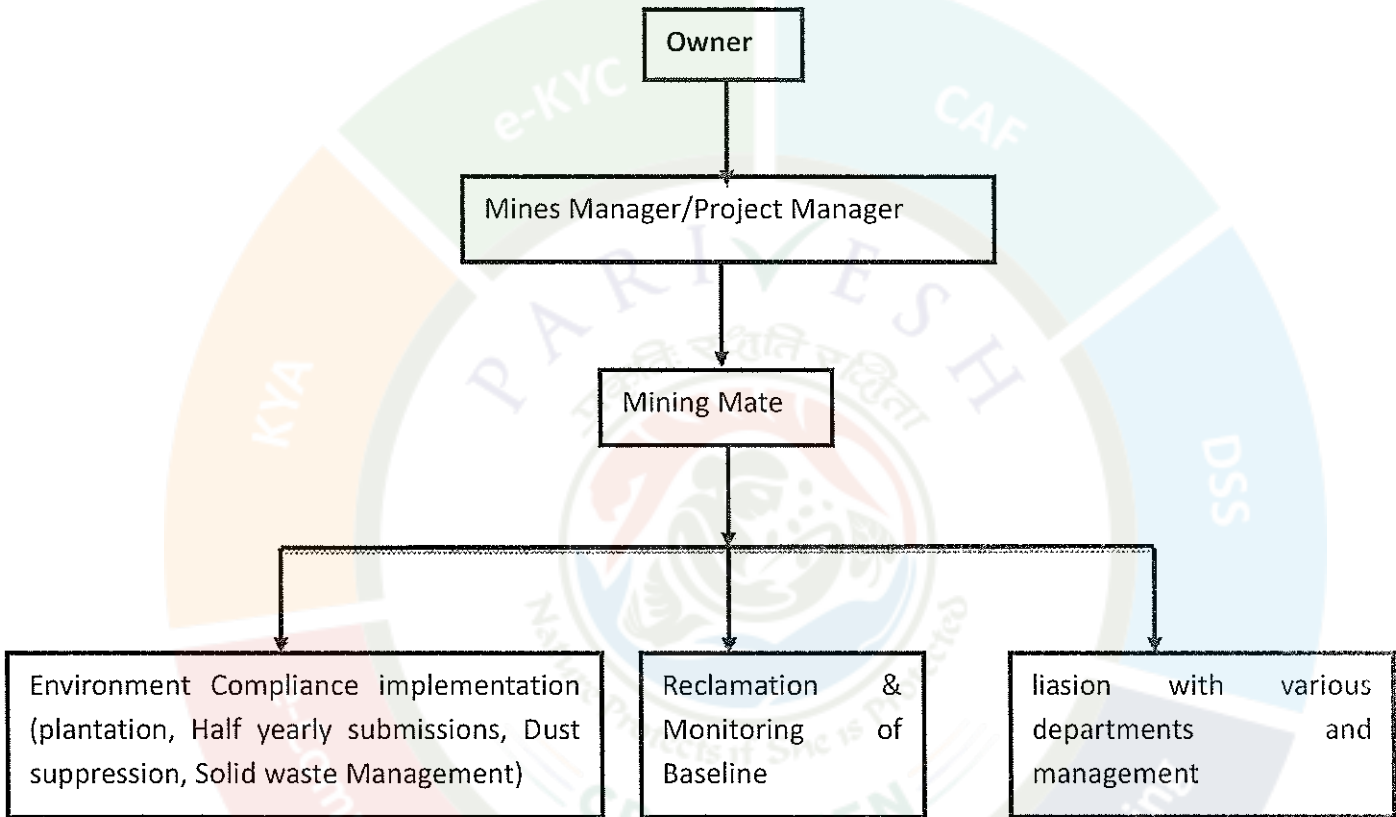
Owner

Mines Manager/Project Manager

Mining Mate

Environment Compliance implementation (plantation, Half yearly submissions, Dust suppression, Solid waste Management)

Reclamation & Monitoring of Baseline

liasion with various departments and management

e-KYC
CAF
KYA
DSS
PARIVESH
प्रकृति रक्षति रक्षिता
Nature Protects if She is Protected